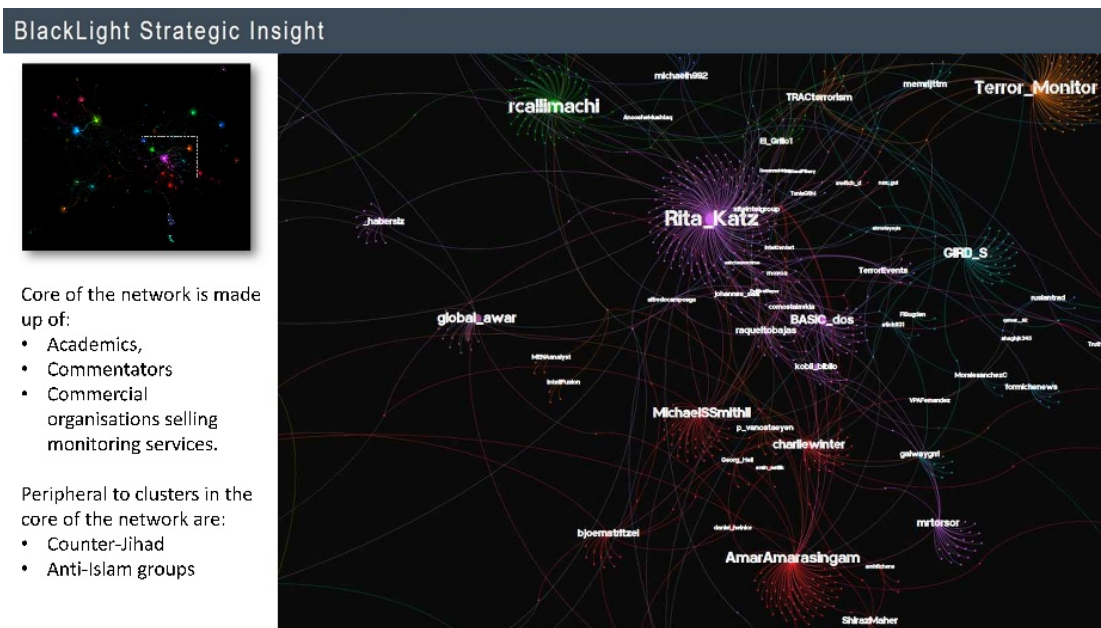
BlackLight Strategic Insight

Core of the network is made up of:

- Academics,
- Commentators
- Commercial organisations selling monitoring services.

Peripheral to clusters in the core of the network are:

- Counter-Jihad
- Anti-Islam groups

michaelh992
rcallimachi
TRACterrorism
memrijttm
Terror_Monitor
El_Grillo1
Rita_Katz
siteintelgroup
_habersiz
GIRD_S
TerrorEvents
global_awar
BASIC_dos
raquelitobajas
johannes_dsl
comostaisvkis
alfredocampoaga
kobil_bibilo
MENAanalyst
IntelFusion
MichaelSSmithII
p_vanostaeyen
charliewinter
Georg_Heil
galwaygrrl
formichenews
MoralesanchezC
VPAFernandez
mrtersor
bjoernstritzel
daniel_hwinkler
AmarAmarasingam
ShirazMaher